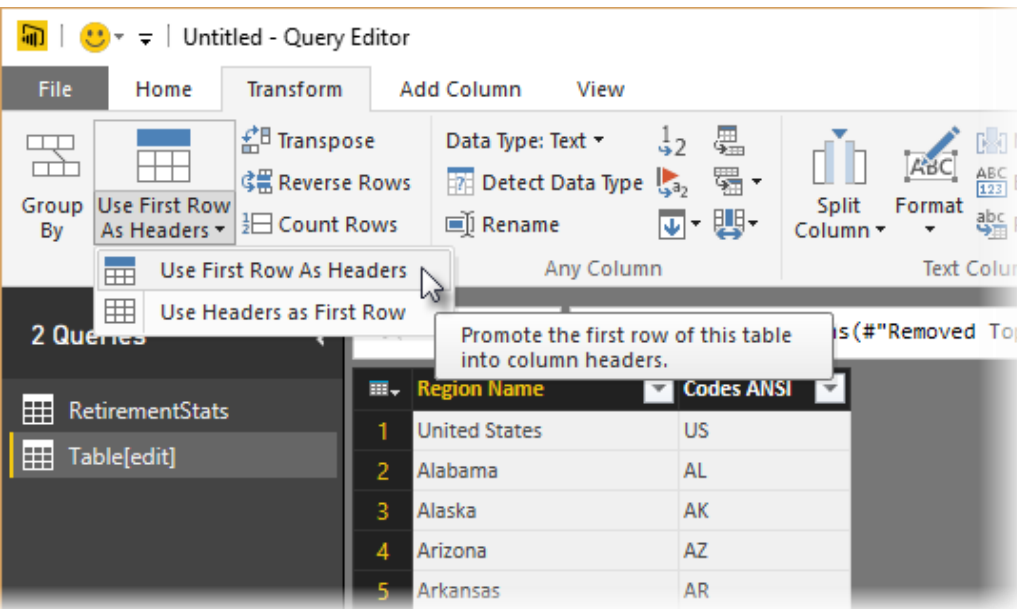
Untitled - Query Editor

File Home Transform Add Column View

Group By

Use First Row As Headers

Transpose

Reverse Rows

Count Rows

Data Type: Text

Detect Data Type

Rename

Any Column

Split Column

Format

Text Colu

Use First Row As Headers

Use Headers as First Row

Promote the first row of this table into column headers.

s(#"Removed To

2 Queries

RetirementStats

Table[edit]

| | Region Name | Codes ANSI |
|---|---|---|
| 1 | United States | US |
| 2 | Alabama | AL |
| 3 | Alaska | AK |
| 4 | Arizona | AZ |
| 5 | Arkansas | AR |